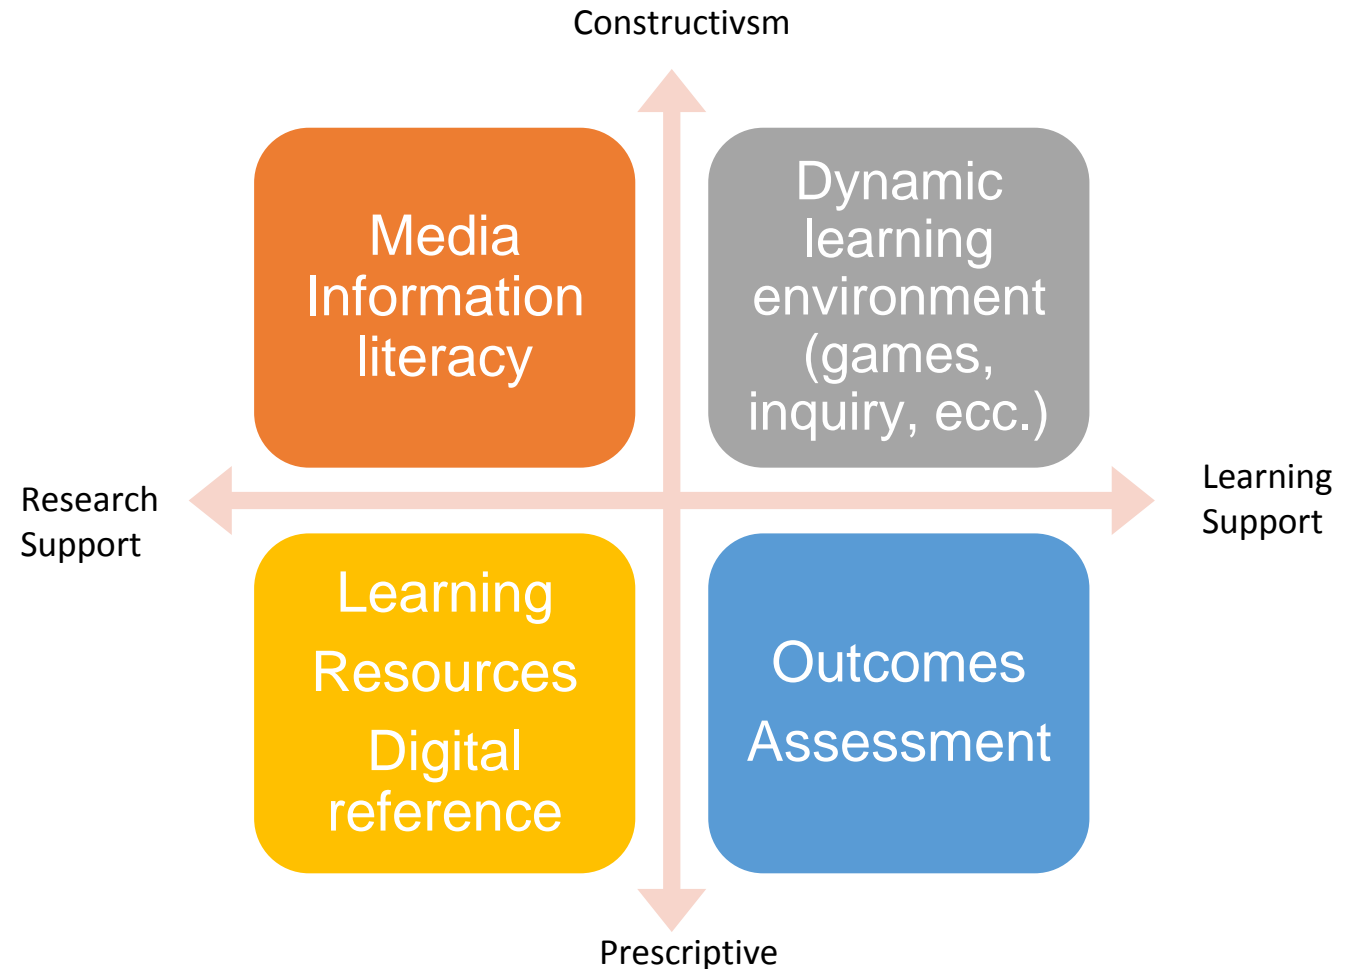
Constructivsm

Media Information literacy

Dynamic learning environment (games, inquiry, ecc.)

Research Support

Learning Support

Learning Resources

Digital reference

Outcomes Assessment

Prescriptive